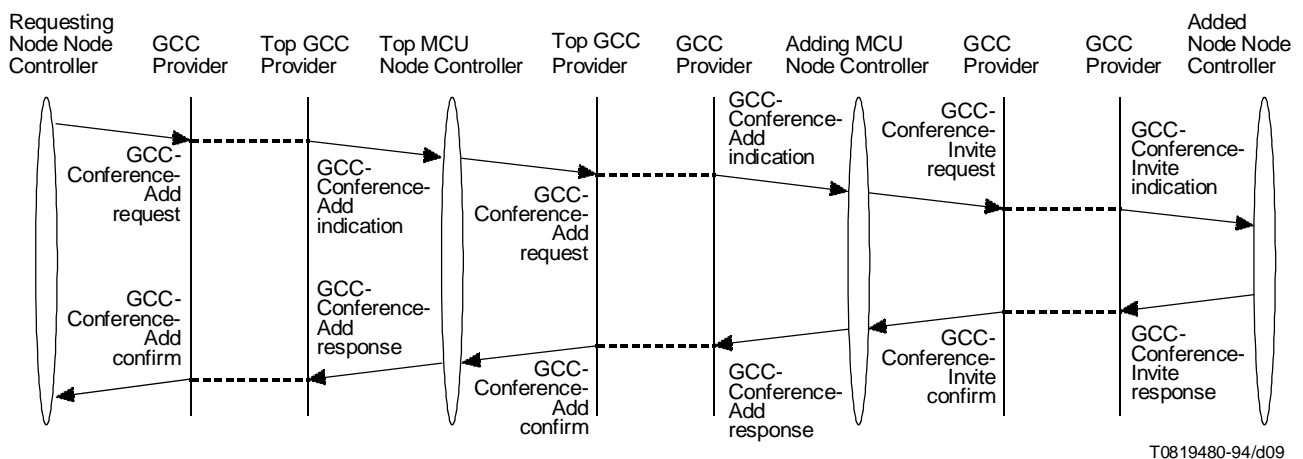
Requesting Node Node Controller

GCC Provider

Top GCC Provider

Top MCU Node Controller

Top GCC Provider

GCC Provider

Adding MCU Node Controller

GCC Provider

GCC Provider

Added Node Node Controller

GCC-Conference-Add request

GCC-Conference-Add indication

GCC-Conference-Add request

GCC-Conference-Add indication

GCC-Conference-Invite request

GCC-Conference-Invite indication

GCC-Conference-Add confirm

GCC-Conference-Add response

GCC-Conference-Add confirm

GCC-Conference-Add response

GCC-Conference-Invite confirm

GCC-Conference-Invite response

T0819480-94/d09